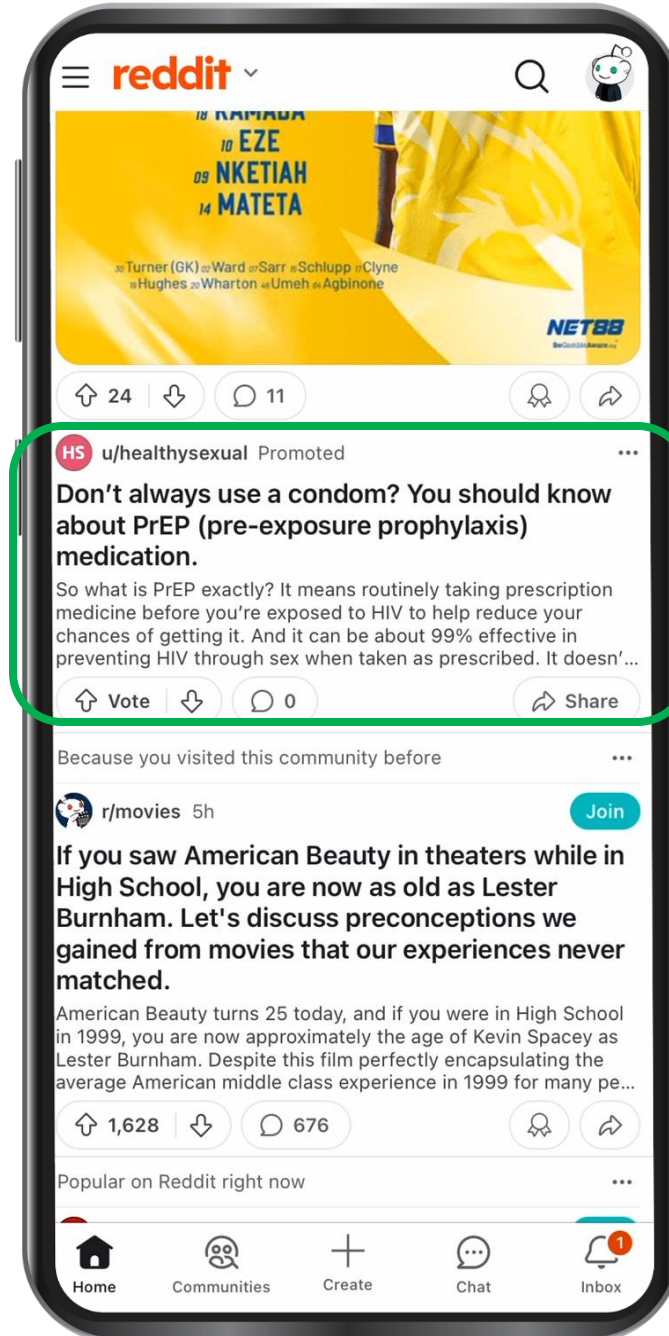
reddit

18 KAMADA
10 EZE
09 NKETIAH
14 MATETA

30 Turner (GK) 02 Ward 07 Sarr 15 Schlupp 17 Clyne 19 Hughes 20 Wharton 44 Umeh 64 Agbinone

NET88

24 11

HS u/healthysexual Promoted

Don't always use a condom? You should know about PrEP (pre-exposure prophylaxis) medication.

So what is PrEP exactly? It means routinely taking prescription medicine before you're exposed to HIV to help reduce your chances of getting it. And it can be about 99% effective in preventing HIV through sex when taken as prescribed. It doesn'…

Vote 0 Share

Because you visited this community before

r/movies 5h Join

If you saw American Beauty in theaters while in High School, you are now as old as Lester Burnham. Let's discuss preconceptions we gained from movies that our experiences never matched.

American Beauty turns 25 today, and if you were in High School in 1999, you are now approximately the age of Kevin Spacey as Lester Burnham. Despite this film perfectly encapsulating the average American middle class experience in 1999 for many pe…

1,628 676

Popular on Reddit right now

Home Communities Create Chat 1 Inbox